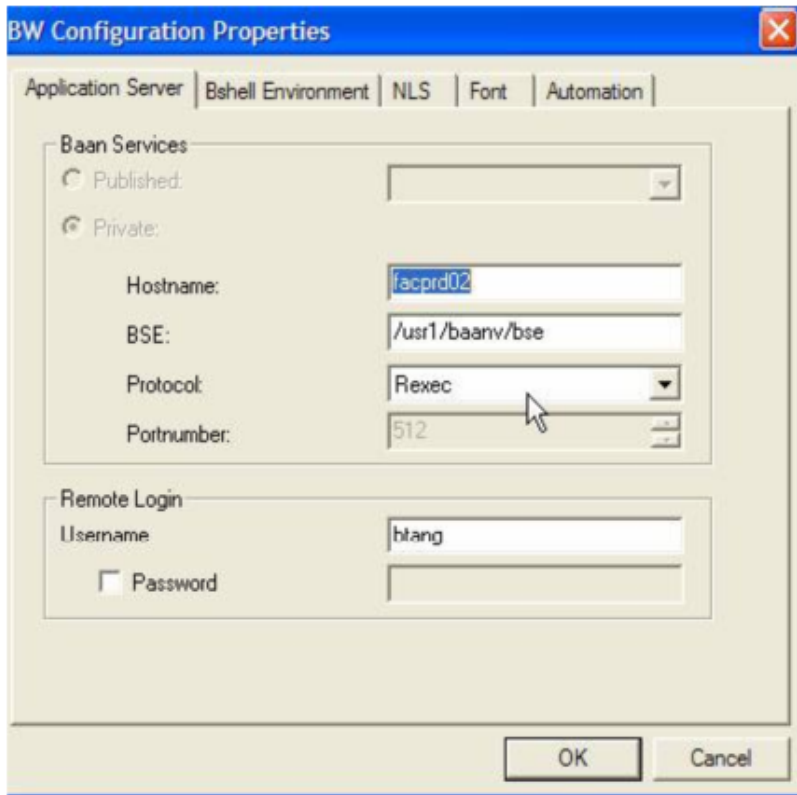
BW Configuration Properties

Application Server | Bshell Environment | NLS | Font | Automation

Baan Services

Published:

Private:

Hostname: facprd02

BSE: /usr1/baanv/bse

Protocol: Rexec

Portnumber: 512

Remote Login

Username btang

Password

OK Cancel